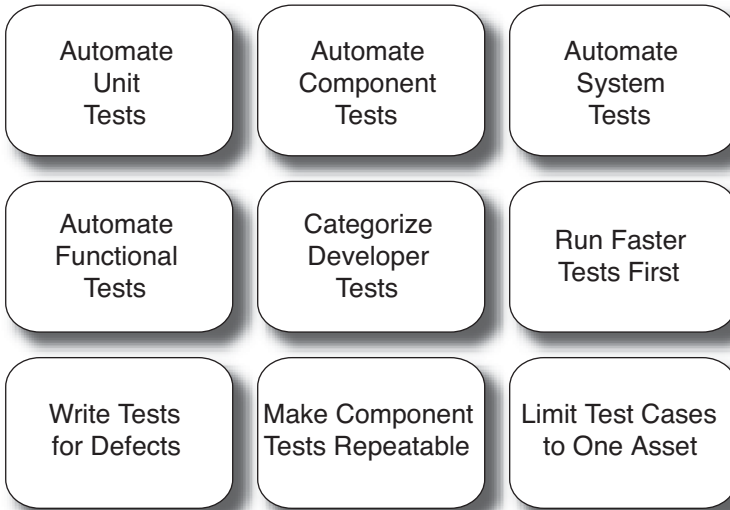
Automate Unit Tests

Automate Component Tests

Automate System Tests

Automate Functional Tests

Categorize Developer Tests

Run Faster Tests First

Write Tests for Defects

Make Component Tests Repeatable

Limit Test Cases to One Asset